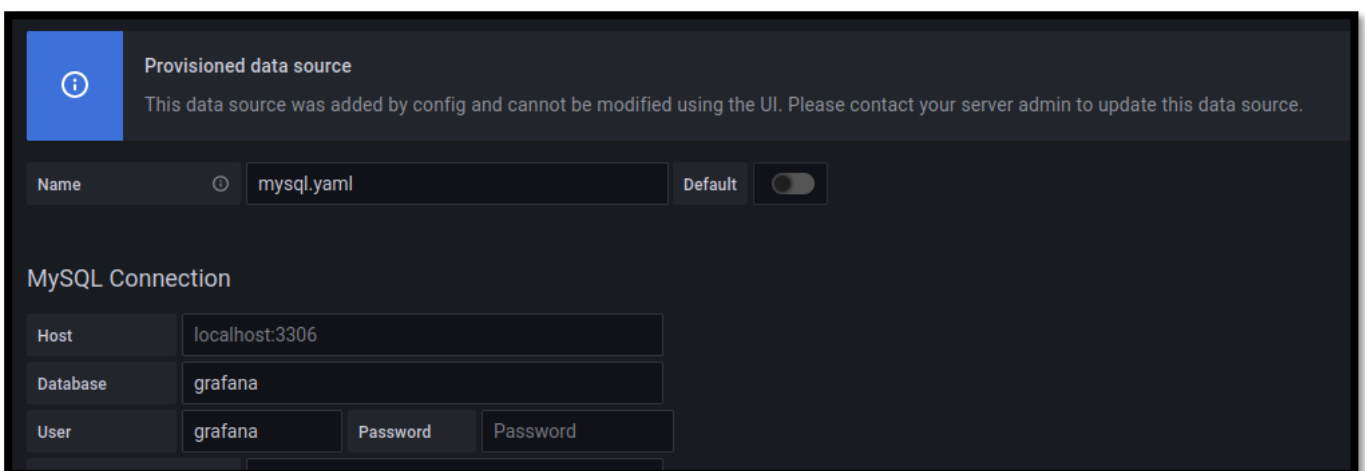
Provisioned data source

This data source was added by config and cannot be modified using the UI. Please contact your server admin to update this data source.

Name ⓘ mysql.yaml Default

MySQL Connection

Host localhost:3306

Database grafana

User grafana Password Password